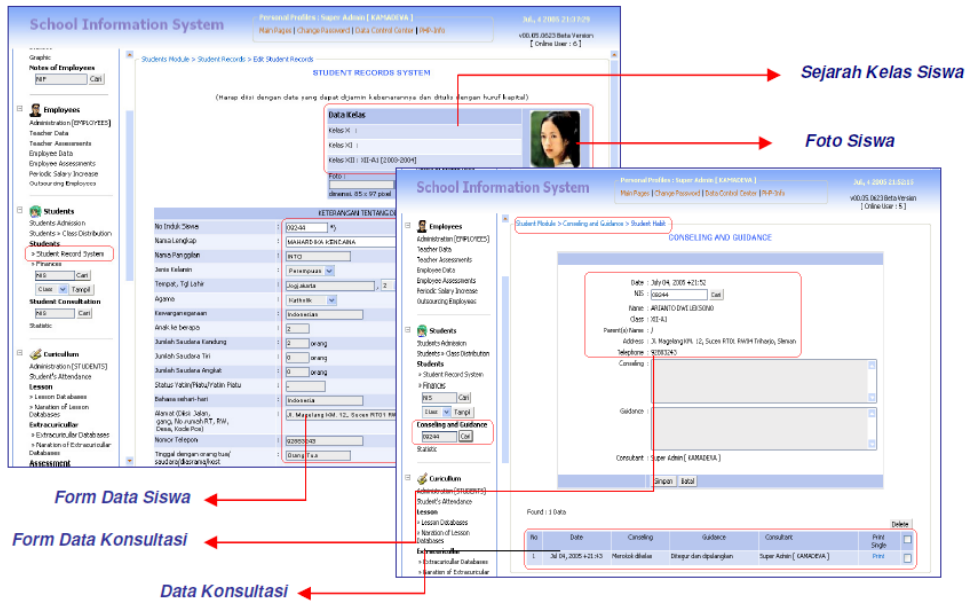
School Information System

Personal Profiles : Super Admin [ KAMADEVA ]
Main Pages | Change Password | Data Control Center | PHP-Info
Jul, 4 2005 21:37:29
v00.05.0623 Beta Version
[ Online User : 6 ]

Graphic
Notes of Employees
NIP Cari

Employees
Administration [EMPLOYEES]
Teacher Data
Teacher Assessments
Employee Data
Employee Assessments
Periodic Salary Increase
Outsourcing Employees

Students
Students Admission
Students > Class Distribution
Students
» Student Record System
» Finances
NIS Cari
Class Tampil
Student Consultation
NIS Cari
Statistic

Curriculum
Administration [STUDENTS]
Student's Attendance
Lesson
» Lesson Databases
» Naration of Lesson Databases
Extracurricullar
» Extracurricullar Databases
» Naration of Extracurricullar Databases
Assessment

Students Module > Student Records > Edit Student Records

STUDENT RECORDS SYSTEM

(Harap diisi dengan data yang dapat dijamin kebenarannya dan ditulis dengan huruf kapital)

Data Kelas
Kelas X :
Kelas XI :
Kelas XII : XII-A1 [2003-2004]
Foto :
dimensi. 85 x 97 pixel

KETERANGAN TENTANG DI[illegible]

| | | |
|---|---|---|
| No Induk Siswa | : | 09244 *) |
| Nama Lengkap | : | MAHARDIKA KENCANA |
| Nama Panggilan | : | INTO |
| Jenis Kelamin | : | Perempuan |
| Tempat, Tgl Lahir | : | Jogjakarta , 2 |
| Agama | : | Katholik |
| Kewarganegaraan | : | Indonesian |
| Anak ke berapa | : | 2 |
| Jumlah Saudara Kandung | : | 2 orang |
| Jumlah Saudara Tiri | : | 0 orang |
| Jumlah Saudara Angkat | : | 0 orang |
| Status Yatim/Piatu/Yatim Piatu | : | - |
| Bahasa sehari-hari | : | Indonesia |
| Alamat (Dikisi: Jalan, gang, No.rumah RT, RW, Desa, Kode Pos) | : | Jl. Magelang KM. 12, Sucen RT01 R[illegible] |
| Nomor Telepon | : | 92883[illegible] |
| Tinggal dengan orang tua/ saudara/di asrama/kost | : | Orang Tua |

Sejarah Kelas Siswa

Foto Siswa

School Information System

Personal Profiles : Super Admin [ KAMADEVA ]
Main Pages | Change Password | Data Control Center | PHP-Info
Jul, 4 2005 21:52:13
v00.05.0623 Beta Version
[ Online User : 5 ]

Employees
Administration [EMPLOYEES]
Teacher Data
Teacher Assessments
Employee Data
Employee Assessments
Periodic Salary Increase
Outsourcing Employees

Students
Students Admission
Students > Class Distribution
Students
» Student Record System
» Finances
NIS Cari
Class Tampil
Conseling and Guidance
09244 Cari
Statistic

Curriculum
Administration [STUDENTS]
Student's Attendance
Lesson
» Lesson Databases
» Naration of Lesson Databases
Extracurricullar
» Extracurricullar Databases
» Naration of Extracurricullar

Student Module > Conseling and Guidance > Student Habit

CONSELING AND GUIDANCE

Date : July 04, 2005 +21:52
NIS : 09244 Cari
Name : ARIANTO DWI LEKSONO
Class : XII-A1
Parent(s) Name : /
Address : Jl. Magelang KM. 12, Sucen RT01 RW04 Triharjo, Sleman
Telephone : 92883245
Conseling :
Guidance :
Consultant : Super Admin [ KAMADEVA ]
Simpan Batal

Found : 1 Data
Delete

| No | Date | Conseling | Guidance | Consultant | Print Single | |
|---|---|---|---|---|---|---|
| 1 | Jul 04, 2005 +21:43 | Merokok dikelas | Ditegur dan dipulangkan | Super Admin [ KAMADEVA ] | Print | |

Form Data Siswa

Form Data Konsultasi

Data Konsultasi